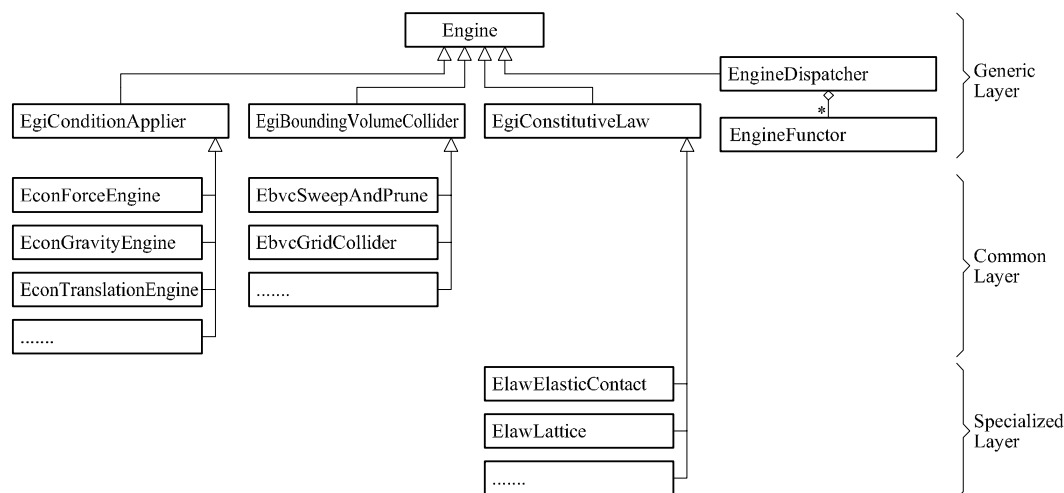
Engine

EngineDispatcher

*

EngineFunctor

Generic Layer

EgiConditionApplier

EgiBoundingVolumeCollider

EgiConstitutiveLaw

EconForceEngine

EconGravityEngine

EconTranslationEngine

.......

EbvcSweepAndPrune

EbvcGridCollider

.......

Common Layer

ElawElasticContact

ElawLattice

.......

Specialized Layer